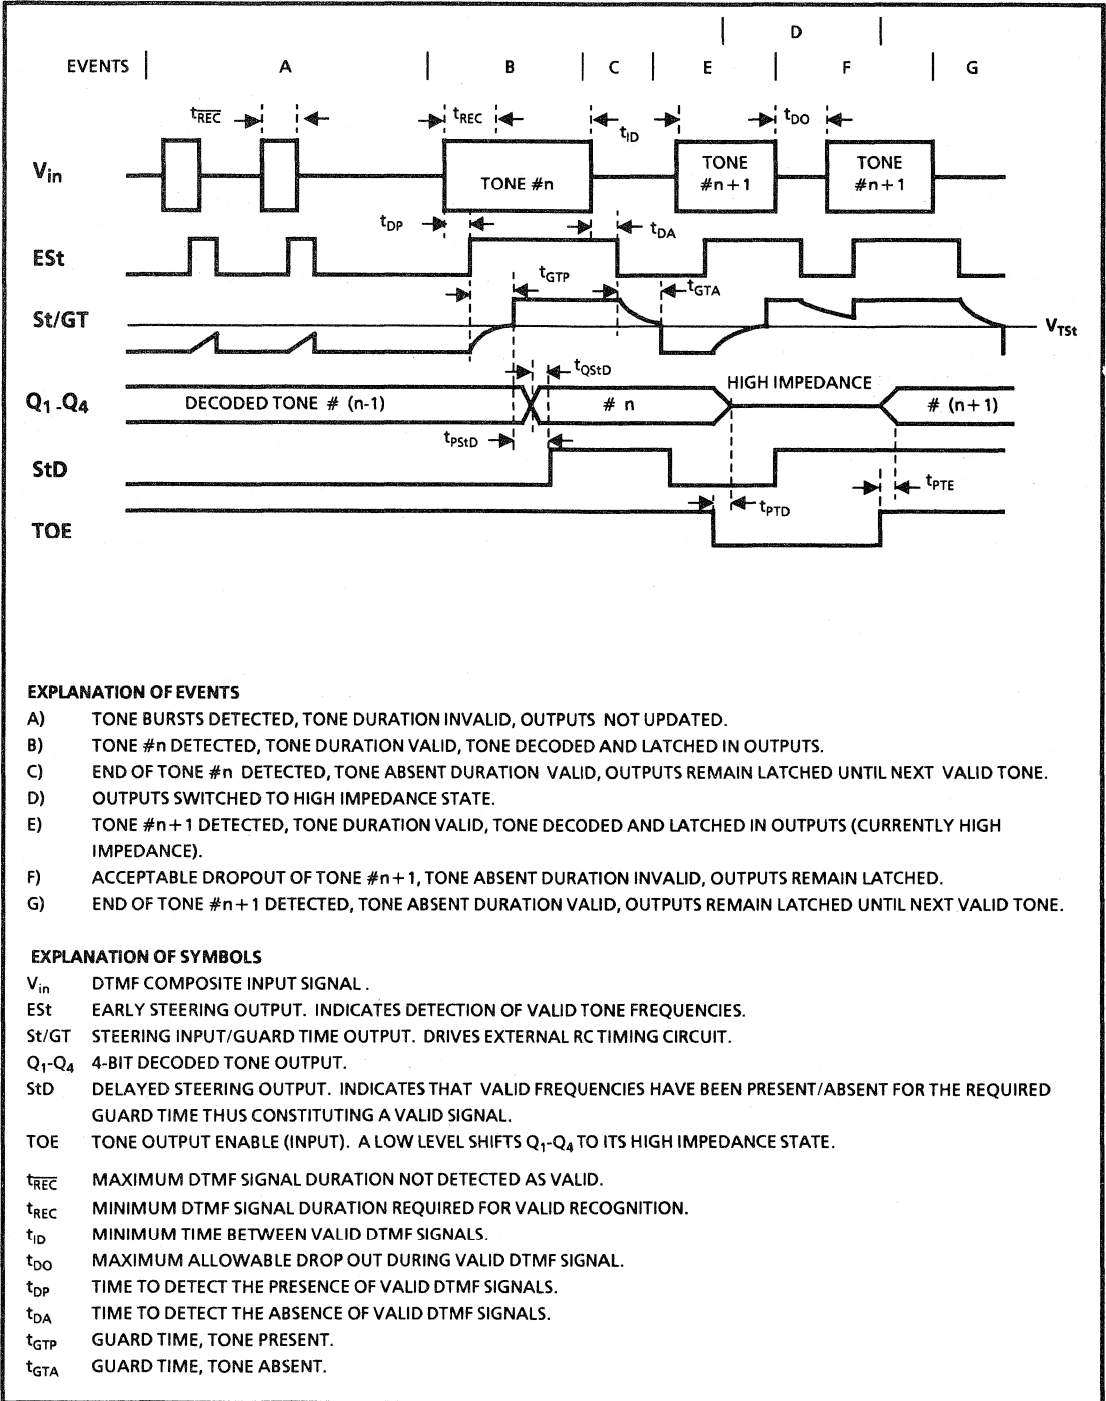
D

EVENTS | A | B | C | E | F | G

$t_{\overline{REC}}$ $t_{REC}$ $t_{ID}$ $t_{DO}$

$V_{in}$ TONE #n TONE #n+1 TONE #n+1

$t_{DP}$ $t_{DA}$

ESt

$t_{GTP}$ $t_{GTA}$

St/GT $V_{TSt}$

$t_{QStD}$

$Q_1$-$Q_4$ DECODED TONE # (n-1) # n HIGH IMPEDANCE # (n+1)

$t_{PStD}$

StD $t_{PTE}$

$t_{PTD}$

TOE

EXPLANATION OF EVENTS
A) TONE BURSTS DETECTED, TONE DURATION INVALID, OUTPUTS NOT UPDATED.
B) TONE #n DETECTED, TONE DURATION VALID, TONE DECODED AND LATCHED IN OUTPUTS.
C) END OF TONE #n DETECTED, TONE ABSENT DURATION VALID, OUTPUTS REMAIN LATCHED UNTIL NEXT VALID TONE.
D) OUTPUTS SWITCHED TO HIGH IMPEDANCE STATE.
E) TONE #n+1 DETECTED, TONE DURATION VALID, TONE DECODED AND LATCHED IN OUTPUTS (CURRENTLY HIGH IMPEDANCE).
F) ACCEPTABLE DROPOUT OF TONE #n+1, TONE ABSENT DURATION INVALID, OUTPUTS REMAIN LATCHED.
G) END OF TONE #n+1 DETECTED, TONE ABSENT DURATION VALID, OUTPUTS REMAIN LATCHED UNTIL NEXT VALID TONE.

EXPLANATION OF SYMBOLS
$V_{in}$ DTMF COMPOSITE INPUT SIGNAL .
ESt EARLY STEERING OUTPUT. INDICATES DETECTION OF VALID TONE FREQUENCIES.
St/GT STEERING INPUT/GUARD TIME OUTPUT. DRIVES EXTERNAL RC TIMING CIRCUIT.
$Q_1$-$Q_4$ 4-BIT DECODED TONE OUTPUT.
StD DELAYED STEERING OUTPUT. INDICATES THAT VALID FREQUENCIES HAVE BEEN PRESENT/ABSENT FOR THE REQUIRED GUARD TIME THUS CONSTITUTING A VALID SIGNAL.
TOE TONE OUTPUT ENABLE (INPUT). A LOW LEVEL SHIFTS $Q_1$-$Q_4$ TO ITS HIGH IMPEDANCE STATE.

$t_{\overline{REC}}$ MAXIMUM DTMF SIGNAL DURATION NOT DETECTED AS VALID.
$t_{REC}$ MINIMUM DTMF SIGNAL DURATION REQUIRED FOR VALID RECOGNITION.
$t_{ID}$ MINIMUM TIME BETWEEN VALID DTMF SIGNALS.
$t_{DO}$ MAXIMUM ALLOWABLE DROP OUT DURING VALID DTMF SIGNAL.
$t_{DP}$ TIME TO DETECT THE PRESENCE OF VALID DTMF SIGNALS.
$t_{DA}$ TIME TO DETECT THE ABSENCE OF VALID DTMF SIGNALS.
$t_{GTP}$ GUARD TIME, TONE PRESENT.
$t_{GTA}$ GUARD TIME, TONE ABSENT.